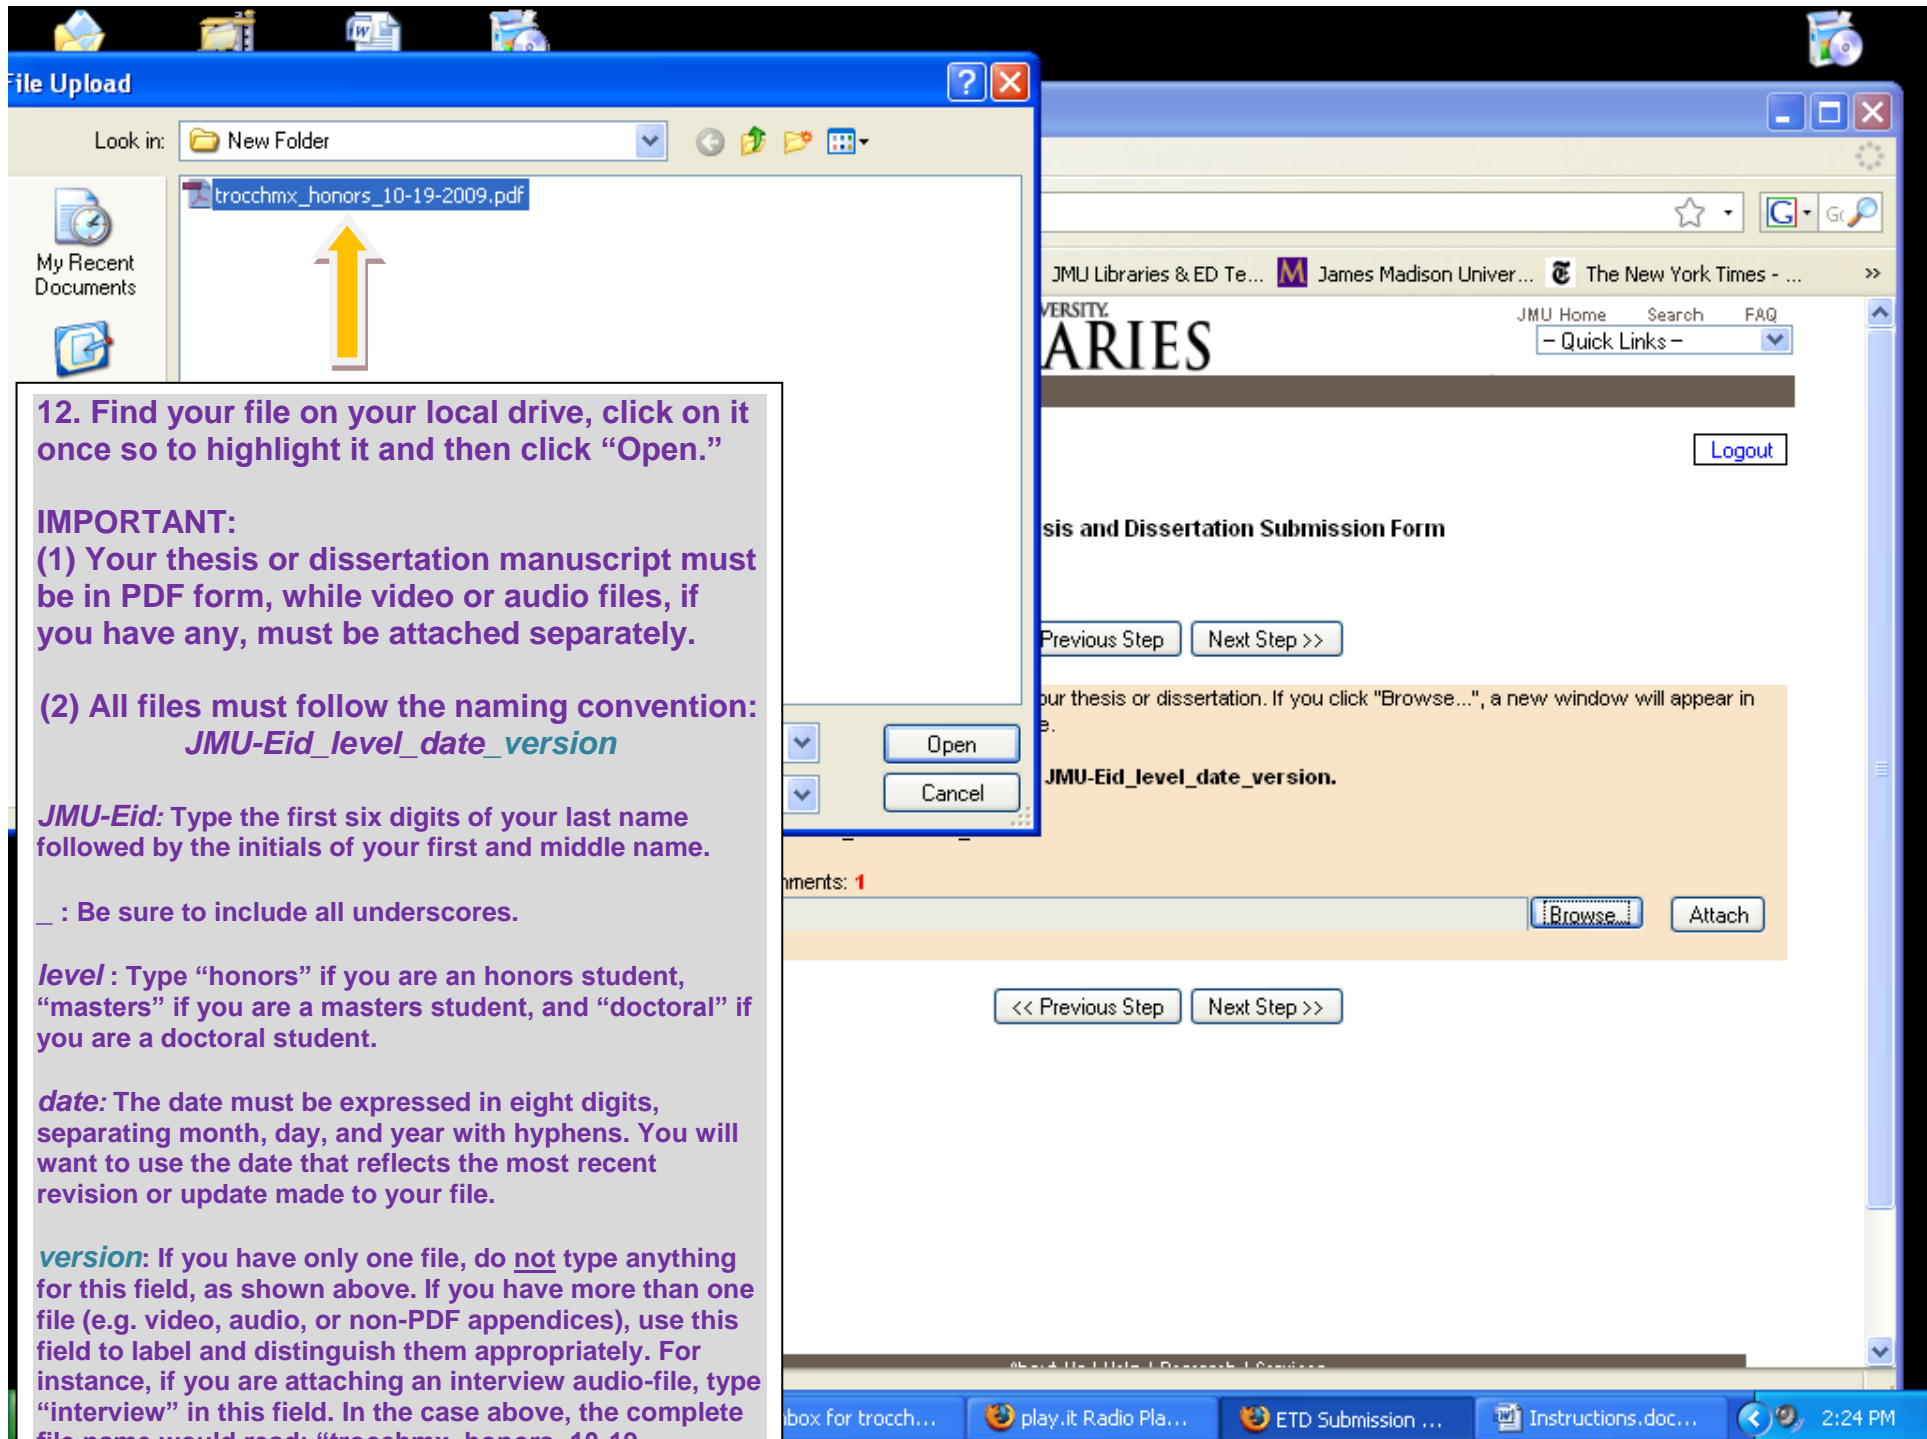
File Upload

Look in: New Folder

trocchmx_honors_10-19-2009.pdf

My Recent Documents

Open

Cancel

JMU Libraries & ED Te... James Madison Univer... The New York Times - ...

VERSITY
ARIES

JMU Home Search FAQ
– Quick Links –

Logout

sis and Dissertation Submission Form

Previous Step Next Step >>

our thesis or dissertation. If you click "Browse...", a new window will appear in e.

JMU-Eid_level_date_version.

nments: 1

Browse... Attach

<< Previous Step Next Step >>

12. Find your file on your local drive, click on it once so to highlight it and then click "Open."

IMPORTANT:
(1) Your thesis or dissertation manuscript must be in PDF form, while video or audio files, if you have any, must be attached separately.

(2) All files must follow the naming convention:
JMU-Eid_level_date_version

JMU-Eid: Type the first six digits of your last name followed by the initials of your first and middle name.

_ : Be sure to include all underscores.

level : Type "honors" if you are an honors student, "masters" if you are a masters student, and "doctoral" if you are a doctoral student.

date: The date must be expressed in eight digits, separating month, day, and year with hyphens. You will want to use the date that reflects the most recent revision or update made to your file.

version: If you have only one file, do not type anything for this field, as shown above. If you have more than one file (e.g. video, audio, or non-PDF appendices), use this field to label and distinguish them appropriately. For instance, if you are attaching an interview audio-file, type "interview" in this field. In the case above, the complete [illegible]

box for trocch... play.it Radio Pla... ETD Submission ... Instructions.doc... 2:24 PM